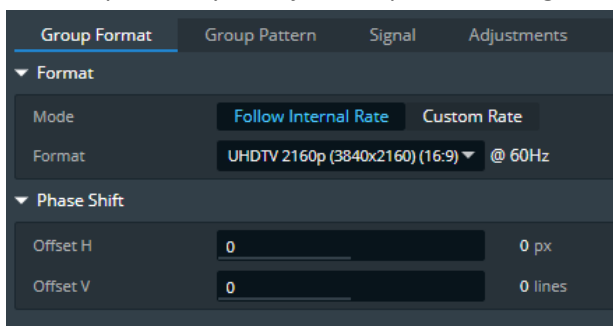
Group Format | Group Pattern | Signal | Adjustments

Format

Mode | Follow Internal Rate | Custom Rate

Format | UHDTV 2160p (3840x2160) (16:9) | @ 60Hz

Phase Shift

Offset H | 0 | 0 px

Offset V | 0 | 0 lines